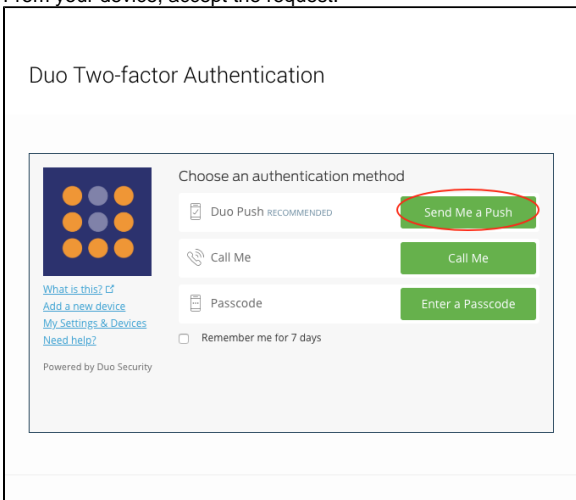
From your device, accept the request.

Duo Two-factor Authentication

What is this?
Add a new device
My Settings & Devices
Need help?

Powered by Duo Security

Choose an authentication method

Duo Push RECOMMENDED
Send Me a Push

Call Me
Call Me

Passcode
Enter a Passcode

Remember me for 7 days